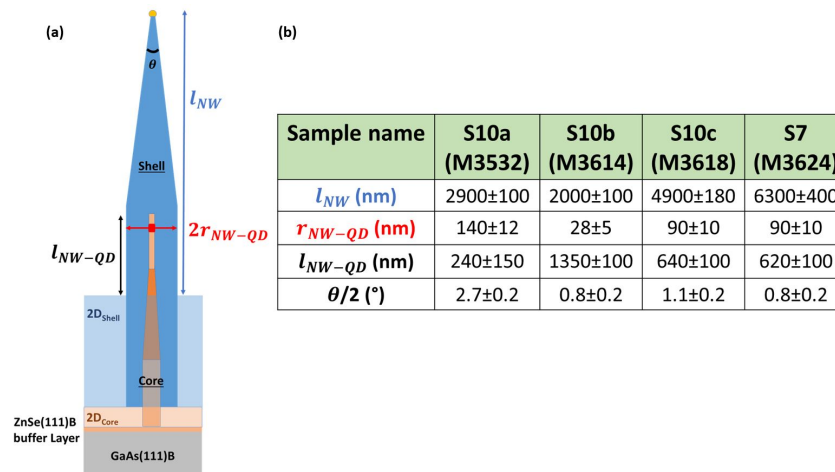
(a)

$\theta$

$l_{NW}$

Shell

$2r_{NW-QD}$

$l_{NW-QD}$

2D$_{Shell}$

Core

2D$_{Core}$

ZnSe(111)B buffer Layer

GaAs(111)B

(b)

| Sample name | S10a (M3532) | S10b (M3614) | S10c (M3618) | S7 (M3624) |
|---|---|---|---|---|
| $l_{NW}$ (nm) | 2900±100 | 2000±100 | 4900±180 | 6300±400 |
| $r_{NW-QD}$ (nm) | 140±12 | 28±5 | 90±10 | 90±10 |
| $l_{NW-QD}$ (nm) | 240±150 | 1350±100 | 640±100 | 620±100 |
| $\theta/2$ (°) | 2.7±0.2 | 0.8±0.2 | 1.1±0.2 | 0.8±0.2 |